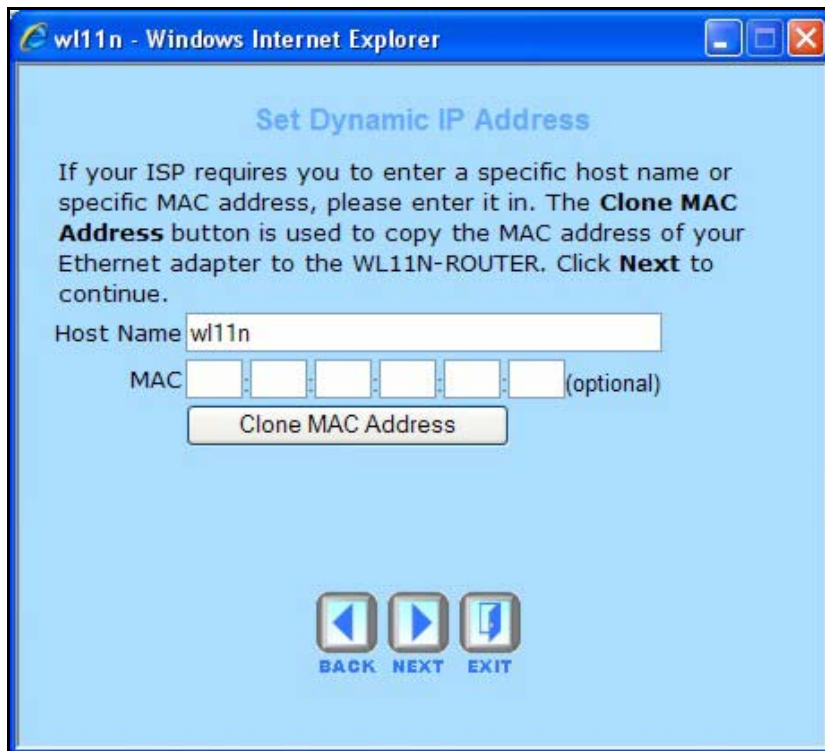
wl11n - Windows Internet Explorer

Set Dynamic IP Address

If your ISP requires you to enter a specific host name or specific MAC address, please enter it in. The **Clone MAC Address** button is used to copy the MAC address of your Ethernet adapter to the WL11N-ROUTER. Click **Next** to continue.

Host Name wl11n

MAC : : : : : (optional)

Clone MAC Address

BACK NEXT EXIT